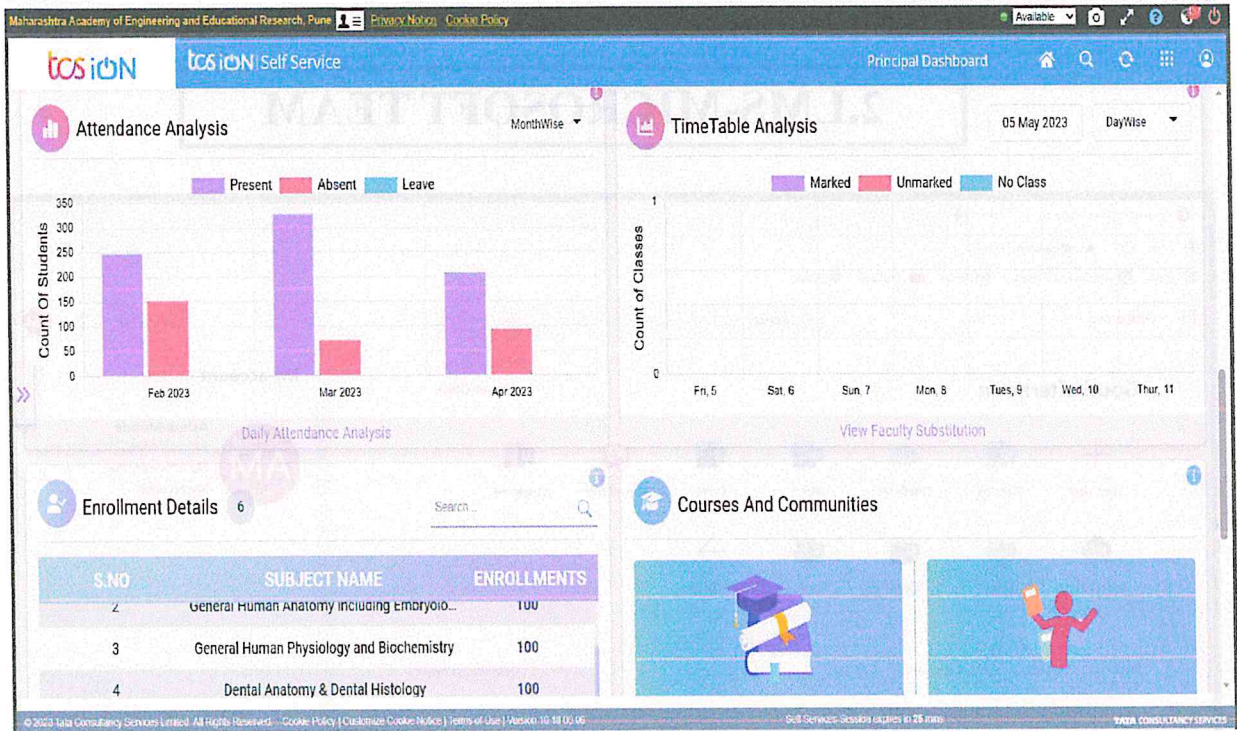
Maharashtra Academy of Engineering and Educational Research, Pune Privacy Notice Cookie Policy Available

tcs iON tcs iON Self Service Principal Dashboard

Attendance Analysis MonthWise

Present Absent Leave

Count Of Students

350
300
250
200
150
100
50
0

Feb 2023 Mar 2023 Apr 2023

Daily Attendance Analysis

TimeTable Analysis 05 May 2023 DayWise

Marked Unmarked No Class

Count of Classes

1
0

Fri, 5 Sat, 6 Sun, 7 Mon, 8 Tues, 9 Wed, 10 Thur, 11

View Faculty Substitution

Enrollment Details 6 Search ...

| S.NO | SUBJECT NAME | ENROLLMENTS |
|---|---|---|
| 2 | General Human Anatomy including Embryolo... | 100 |
| 3 | General Human Physiology and Biochemistry | 100 |
| 4 | Dental Anatomy & Dental Histology | 100 |

Courses And Communities

© 2023 Tata Consultancy Services Limited. All Rights Reserved. Cookie Policy | Customize Cookie Notice | Terms of Use | Version 10.18.00.06 Self Services Session expires in 25 mins TATA CONSULTANCY SERVICES